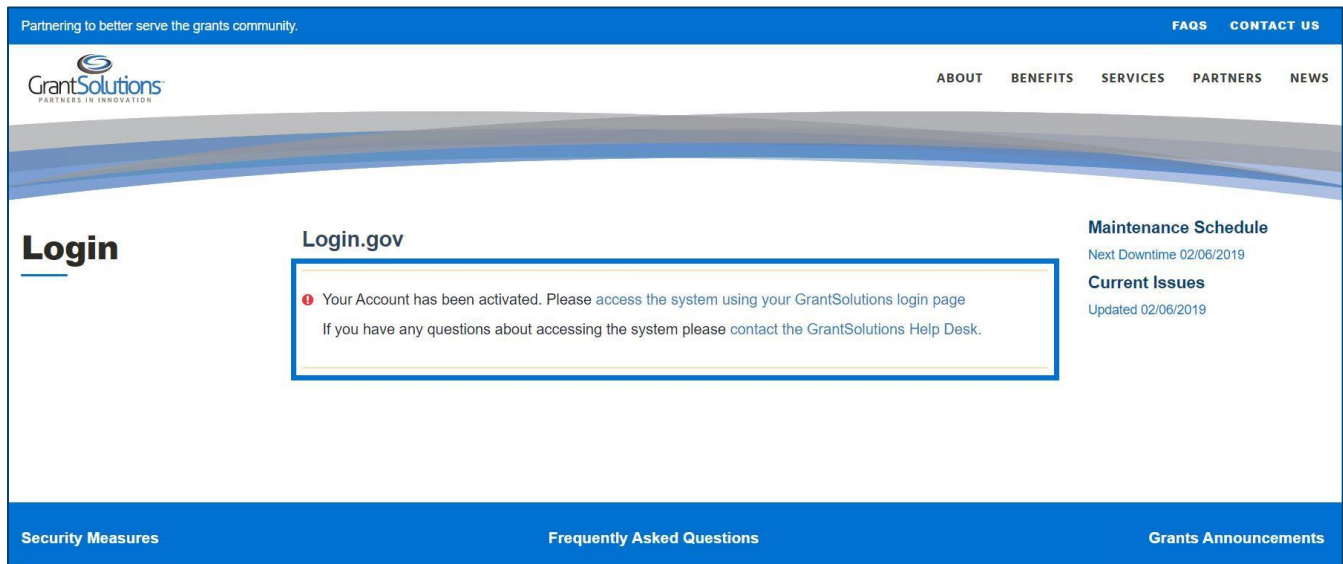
Partnering to better serve the grants community.

FAQS CONTACT US

GrantSolutions
PARTNERS IN INNOVATION

ABOUT BENEFITS SERVICES PARTNERS NEWS

Login

Login.gov

Your Account has been activated. Please access the system using your GrantSolutions login page

If you have any questions about accessing the system please contact the GrantSolutions Help Desk.

Maintenance Schedule

Next Downtime 02/06/2019

Current Issues

Updated 02/06/2019

Security Measures

Frequently Asked Questions

Grants Announcements